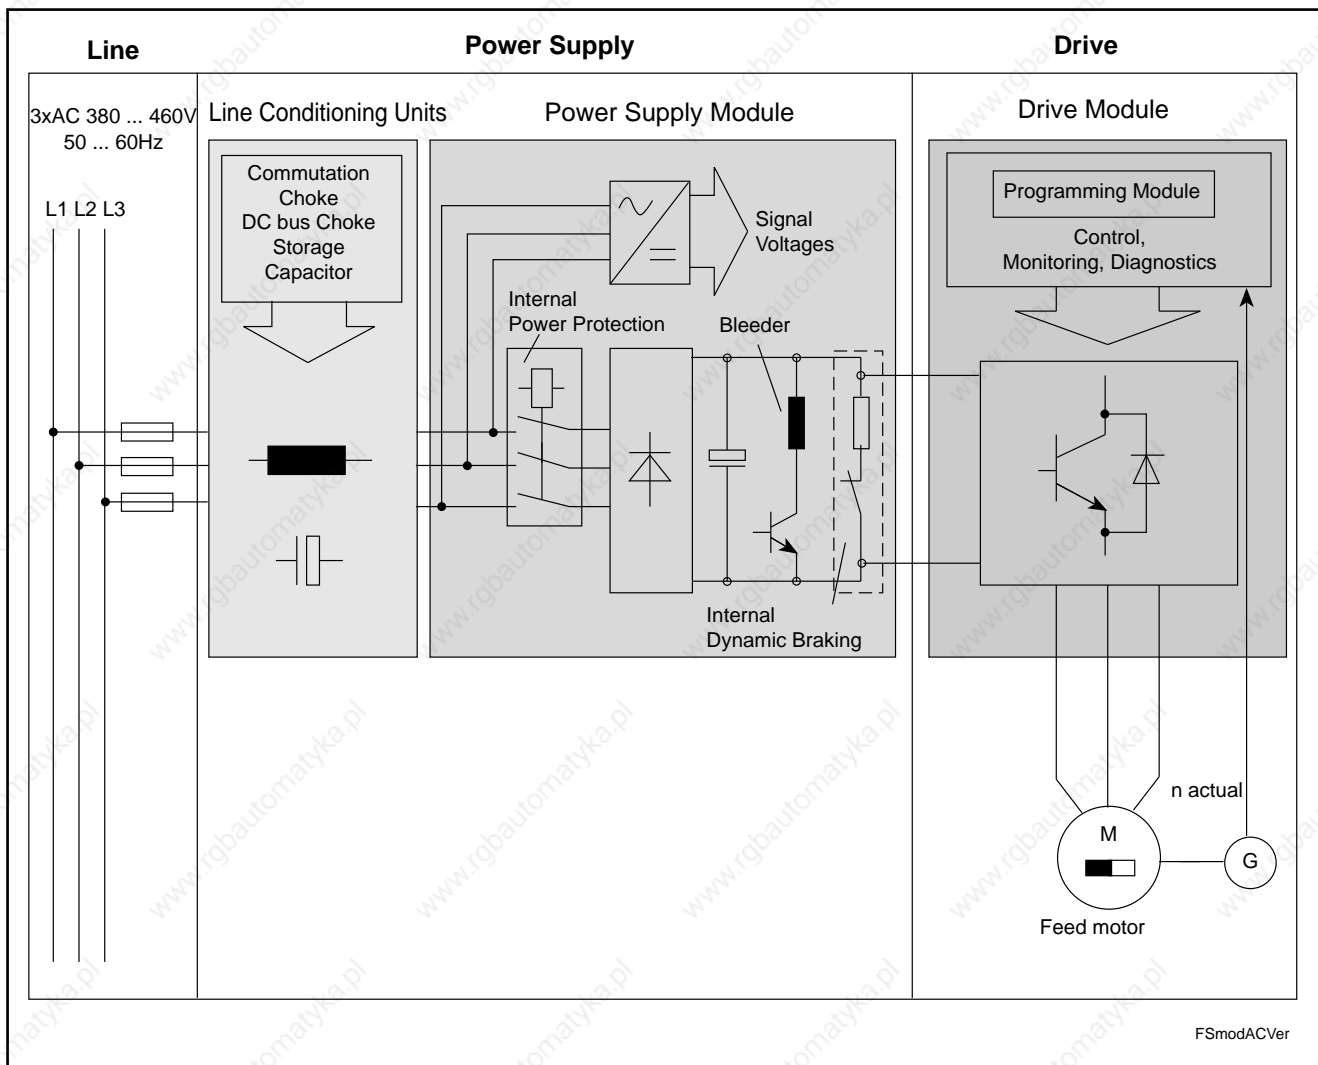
Line

Power Supply

Drive

3xAC 380 ... 460V 50 ... 60Hz

L1 L2 L3

Line Conditioning Units

Commutation Choke DC bus Choke Storage Capacitor

Power Supply Module

Signal Voltages

Internal Power Protection

Bleeder

Internal Dynamic Braking

Drive Module

Programming Module

Control, Monitoring, Diagnostics

n actual

M

G

Feed motor

FSmodACVer